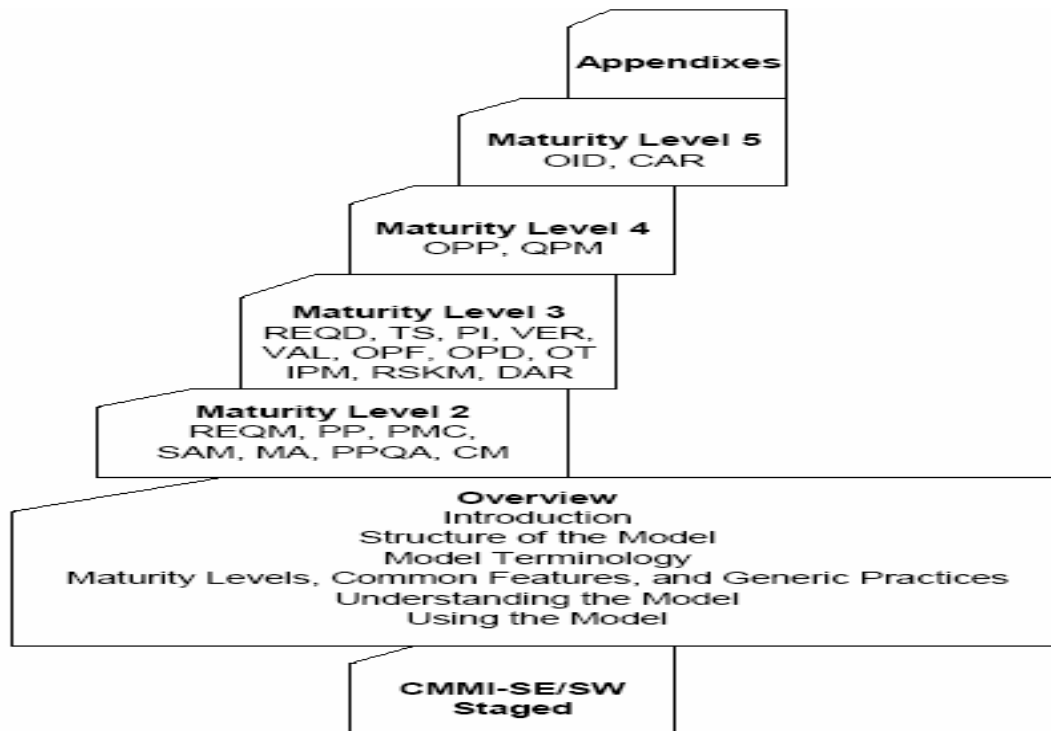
Appendixes

Maturity Level 5
OID, CAR

Maturity Level 4
OPP, QPM

Maturity Level 3
REQD, TS, PI, VER, VAL, OPF, OPD, OT IPM, RSKM, DAR

Maturity Level 2
REQM, PP, PMC, SAM, MA, PPQA, CM

Overview
Introduction
Structure of the Model
Model Terminology
Maturity Levels, Common Features, and Generic Practices
Understanding the Model
Using the Model

CMMI-SE/SW
Staged